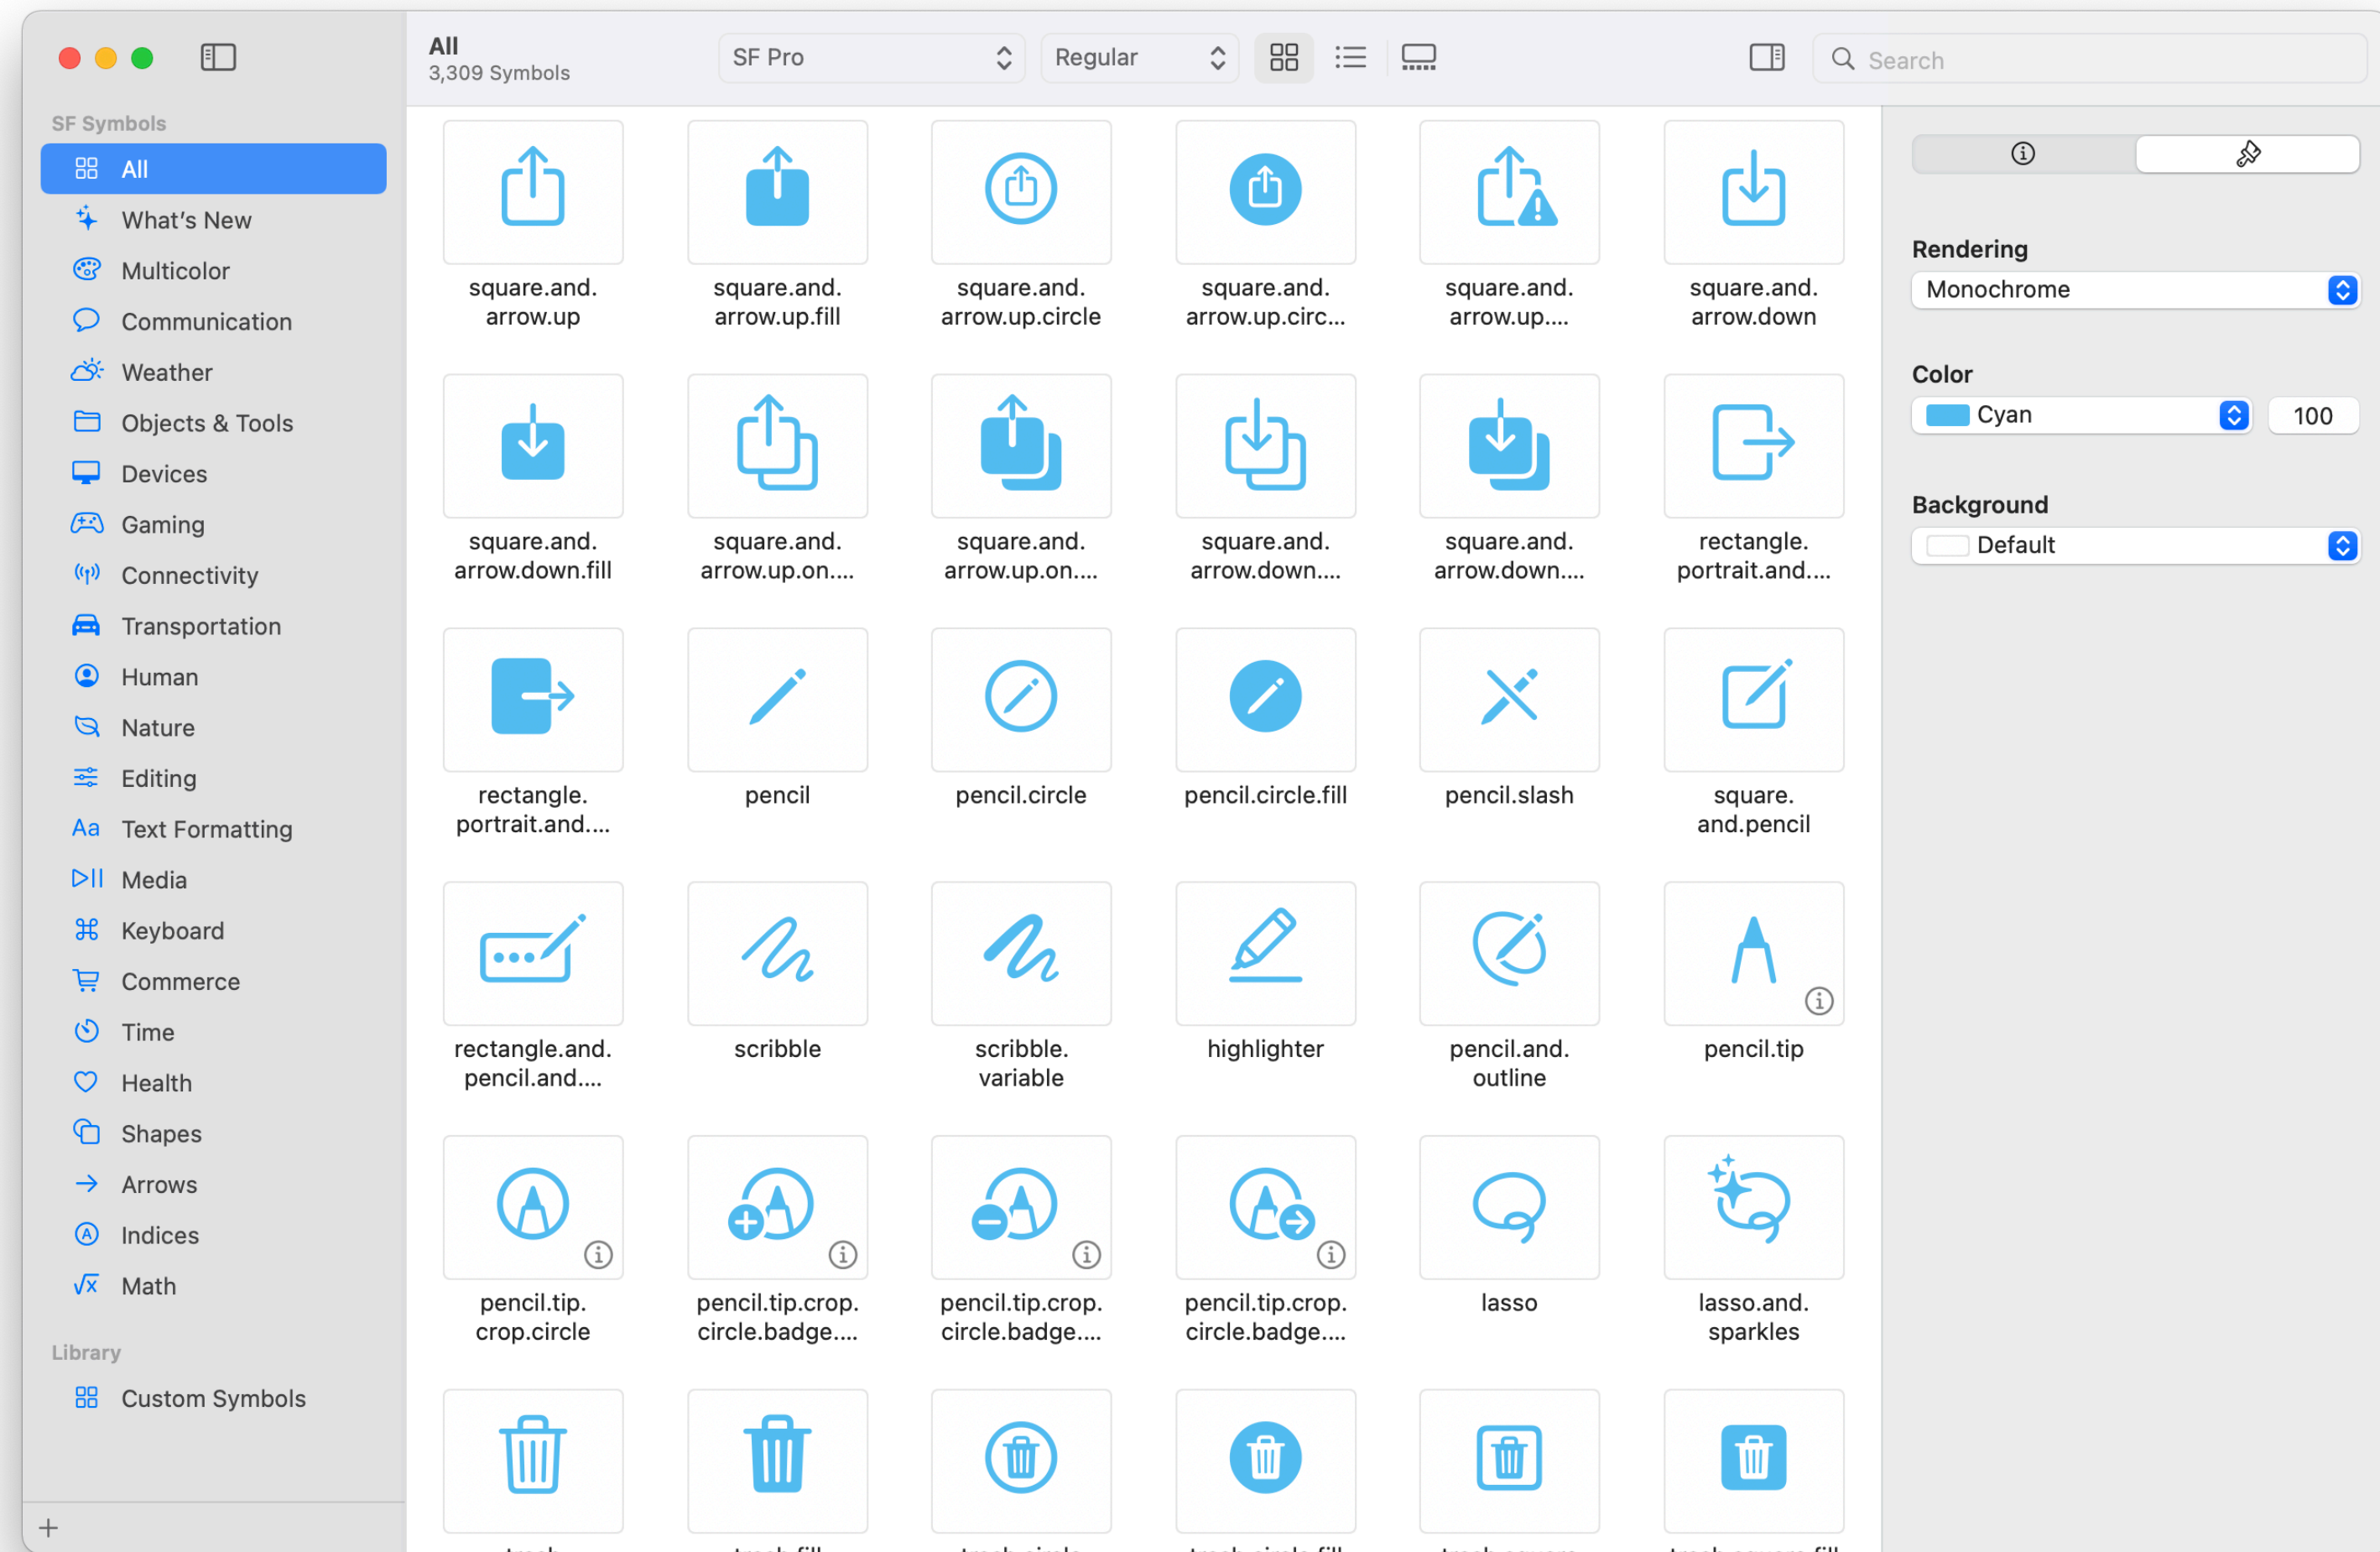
SF Symbols
All
What's New
Multicolor
Communication
Weather
Objects & Tools
Devices
Gaming
Connectivity
Transportation
Human
Nature
Editing
Text Formatting
Media
Keyboard
Commerce
Time
Health
Shapes
Arrows
Indices
Math

Library
Custom Symbols

+

All
3,309 Symbols

SF Pro
Regular

Search

square.and.arrow.up
square.and.arrow.up.fill
square.and.arrow.up.circle
square.and.arrow.up.circ...
square.and.arrow.up....
square.and.arrow.down

square.and.arrow.down.fill
square.and.arrow.up.on....
square.and.arrow.up.on....
square.and.arrow.down....
square.and.arrow.down....
rectangle.portrait.and....

rectangle.portrait.and....
pencil
pencil.circle
pencil.circle.fill
pencil.slash
square.and.pencil

rectangle.and.pencil.and....
scribble
scribble.variable
highlighter
pencil.and.outline
pencil.tip

pencil.tip.crop.circle
pencil.tip.crop.circle.badge....
pencil.tip.crop.circle.badge....
pencil.tip.crop.circle.badge....
lasso
lasso.and.sparkles

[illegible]

Rendering
Monochrome

Color
Cyan
100

Background
Default